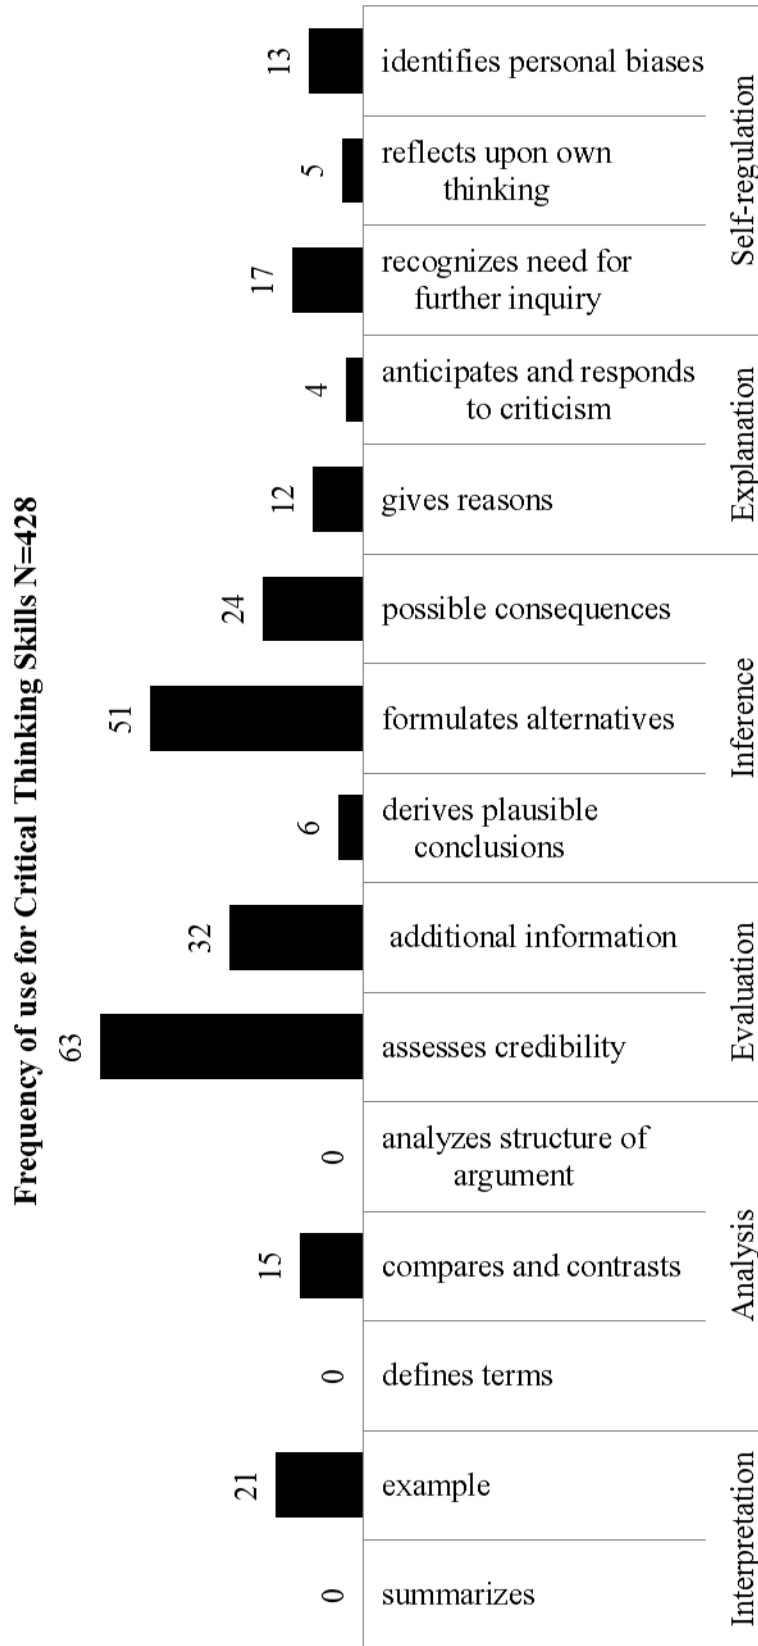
Frequency of use for Critical Thinking Skills N=428

| Category | Skill | Frequency |
|---|---|---|
| Interpretation | summarizes | 0 |
| Interpretation | example | 21 |
| Analysis | defines terms | 0 |
| Analysis | compares and contrasts | 15 |
| Analysis | analyzes structure of argument | 0 |
| Evaluation | assesses credibility | 63 |
| Evaluation | additional information | 32 |
| Inference | derives plausible conclusions | 6 |
| Inference | formulates alternatives | 51 |
| Inference | possible consequences | 24 |
| Explanation | gives reasons | 12 |
| Explanation | anticipates and responds to criticism | 4 |
| Self-regulation | recognizes need for further inquiry | 17 |
| Self-regulation | reflects upon own thinking | 5 |
| Self-regulation | identifies personal biases | 13 |